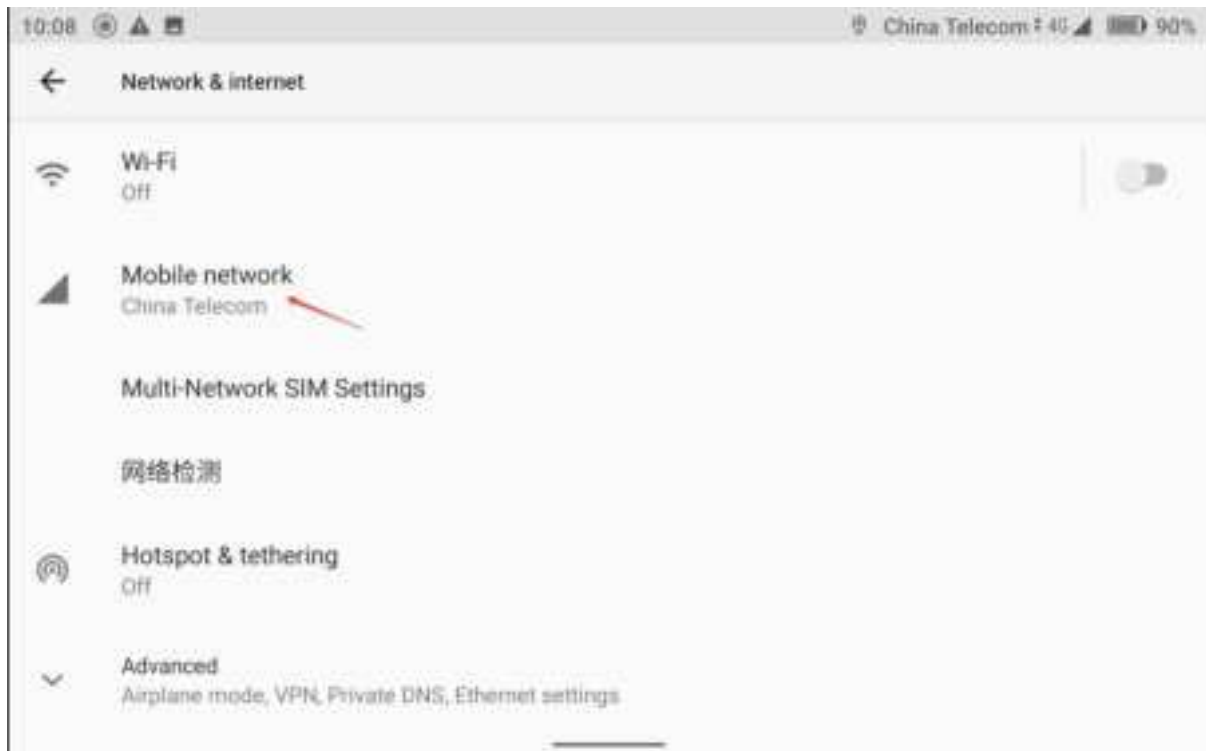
10:08

China Telecom 4G 90%

Network & internet

Wi-Fi
Off

Mobile network
China Telecom

Multi-Network SIM Settings

网络检测

Hotspot & tethering
Off

Advanced
Airplane mode, VPN, Private DNS, Ethernet settings